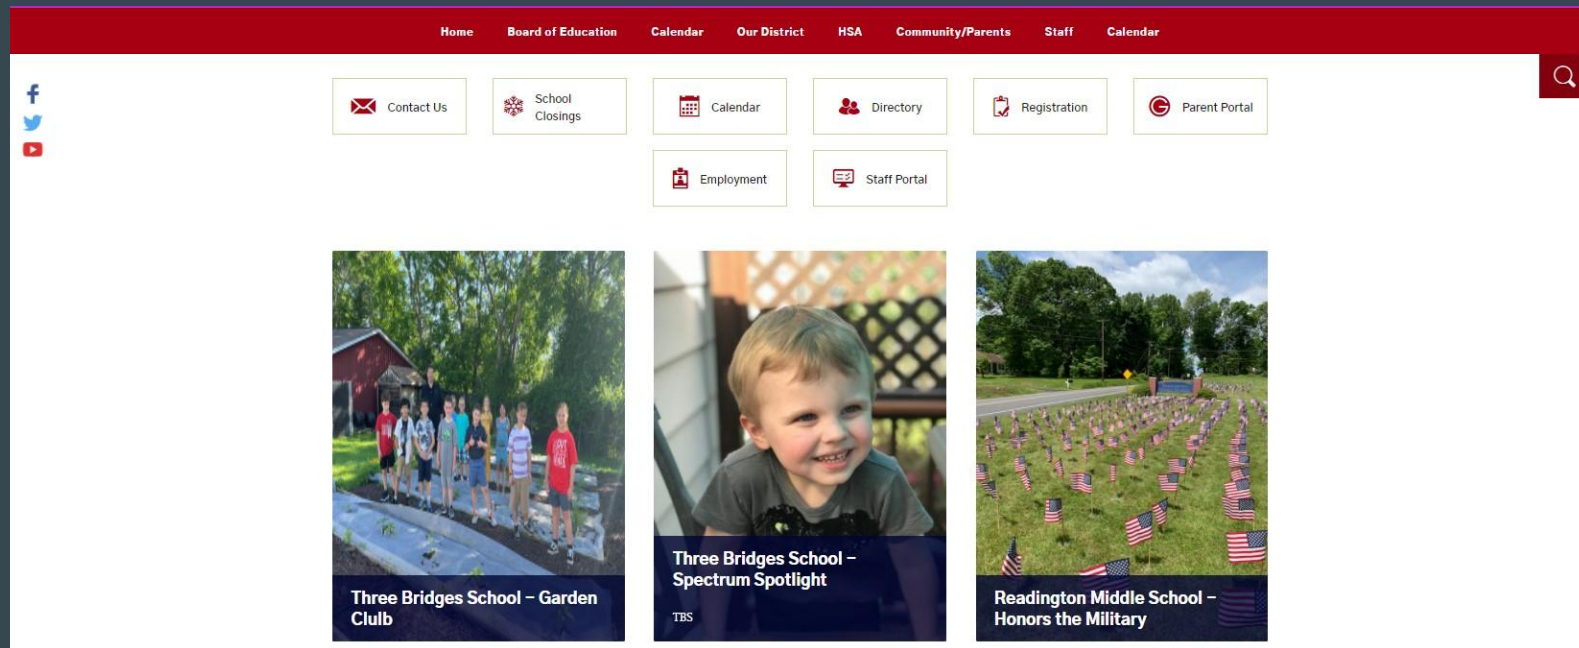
Home Board of Education Calendar Our District HSA Community/Parents Staff Calendar

Contact Us

School Closings

Calendar

Directory

Registration

Parent Portal

Employment

Staff Portal

Three Bridges School – Garden Clulb

Three Bridges School – Spectrum Spotlight

TBS

Readington Middle School – Honors the Military